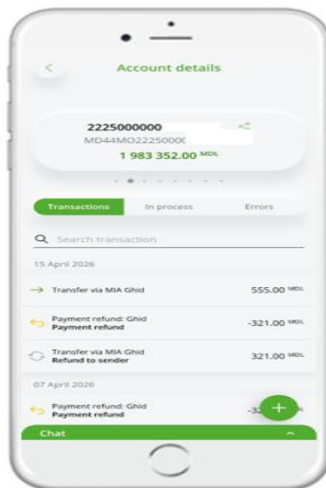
Account details

2225000000
MD44MO2225000C
1 983 352.00 MDL

Transactions
In process
Errors

Search transaction

15 April 2026

Transfer via MIA Ghid
555.00 MDL

Payment refund: Ghid
Payment refund
-321.00 MDL

Transfer via MIA Ghid
Refund to sender
321.00 MDL

07 April 2026

Payment refund: Ghid
Payment refund
-3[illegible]

Chat